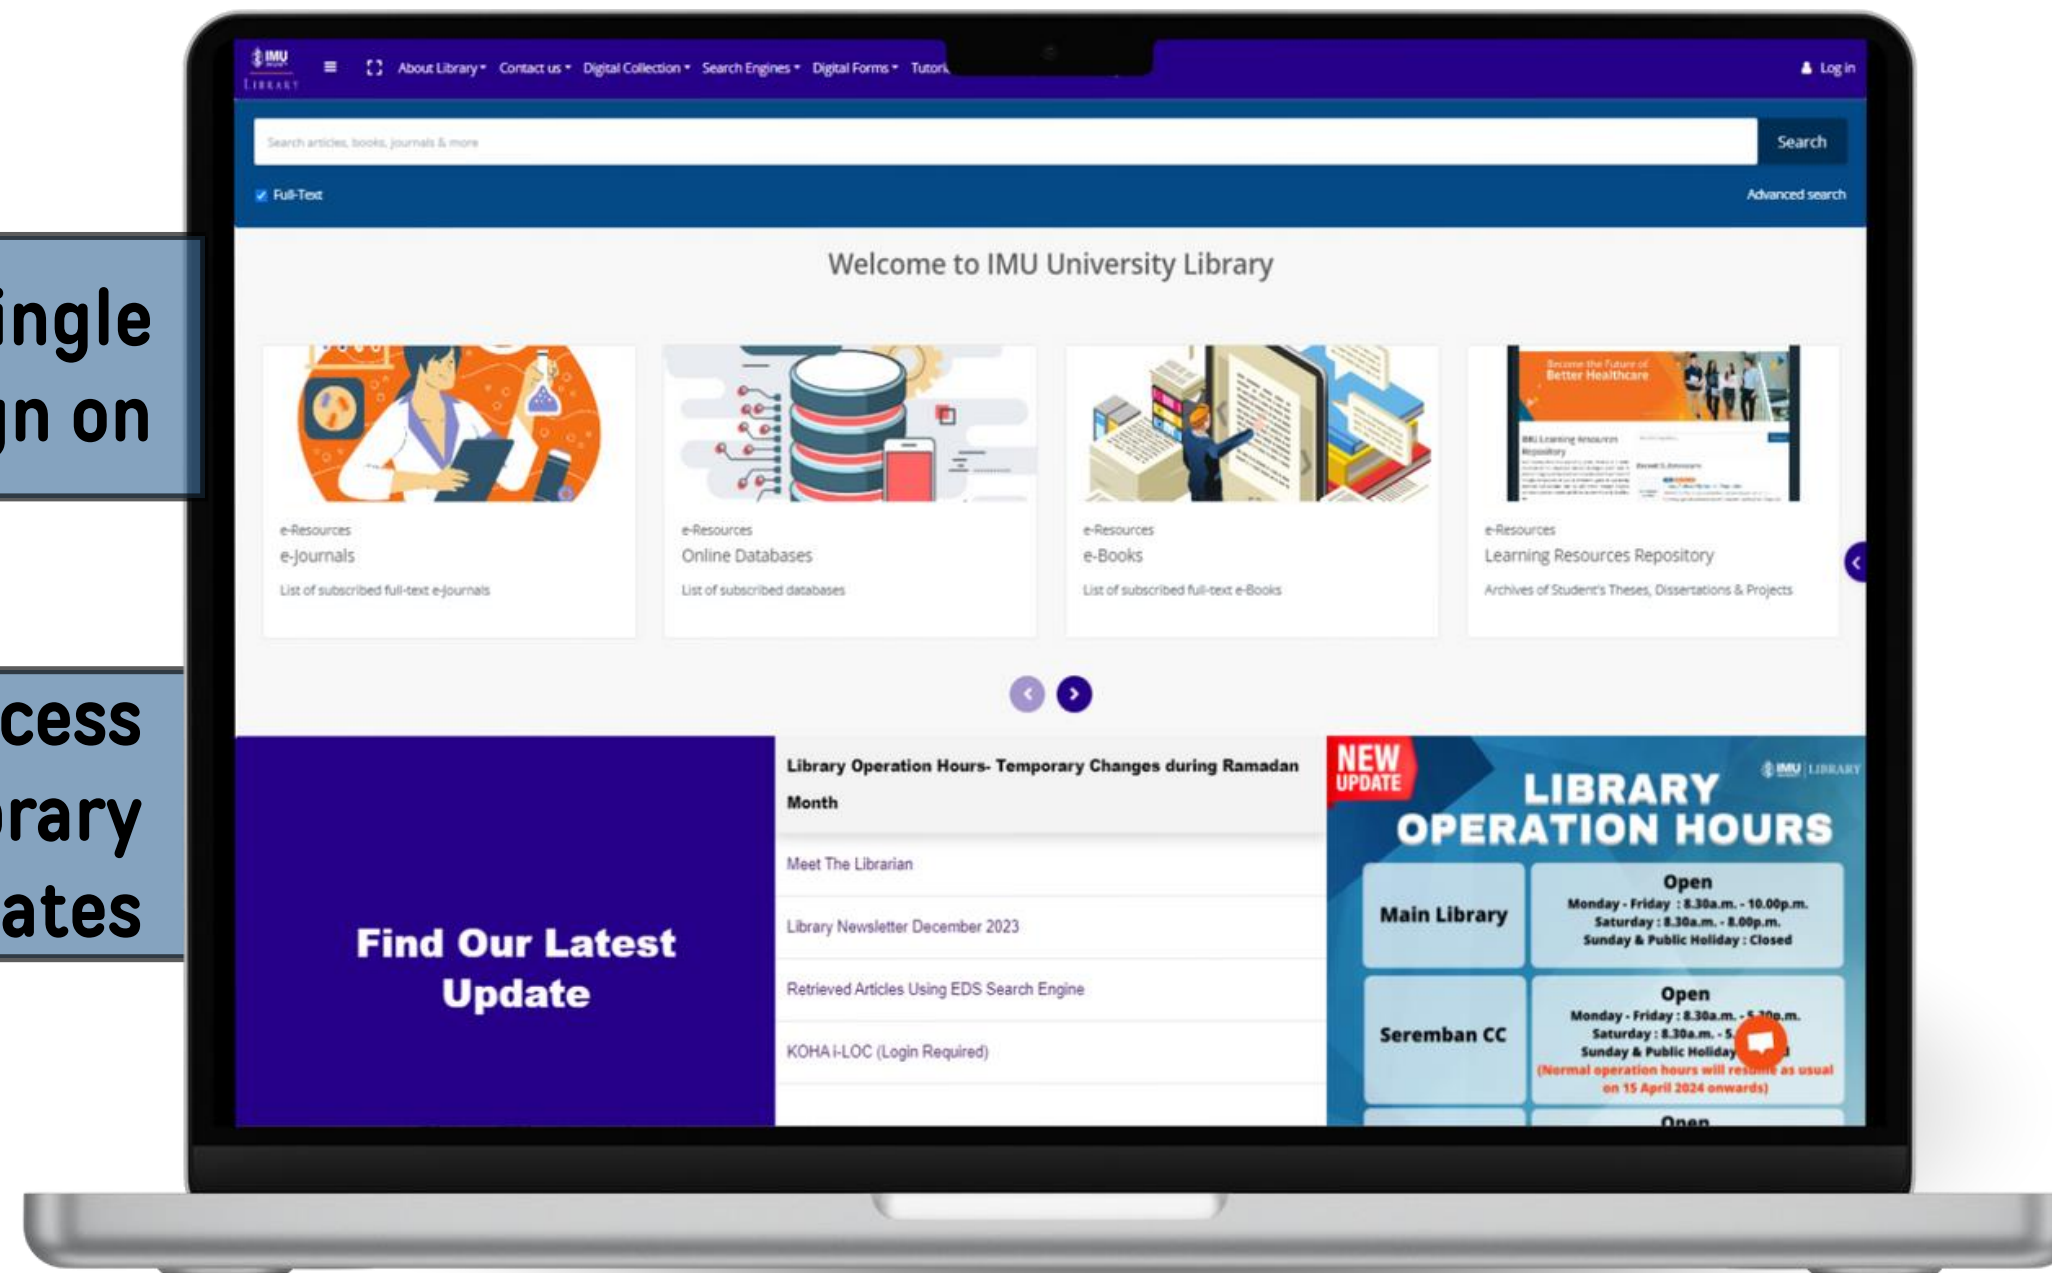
ingle
gn on

cess
rary
ates

IMU LIBRARY

About Library Contact us Digital Collection Search Engines Digital Forms Tutori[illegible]

Log in

Search articles, books, journals & more

Search

Full-Text

Advanced search

Welcome to IMU University Library

e-Resources
e-Journals
List of subscribed full-text e-Journals

e-Resources
Online Databases
List of subscribed databases

e-Resources
e-Books
List of subscribed full-text e-Books

Become the Future of Better Healthcare

e-Resources
Learning Resources Repository
Archives of Student's Theses, Dissertations & Projects

Find Our Latest Update

Library Operation Hours- Temporary Changes during Ramadan Month

Meet The Librarian

Library Newsletter December 2023

Retrieved Articles Using EDS Search Engine

KOHA i-LOC (Login Required)

NEW UPDATE

IMU LIBRARY

LIBRARY OPERATION HOURS

| Main Library | Open Monday - Friday : 8.30a.m. - 10.00p.m. Saturday : 8.30a.m. - 8.00p.m. Sunday & Public Holiday : Closed |
|---|---|
| Seremban CC | Open Monday - Friday : 8.30a.m. - 5.30p.m. Saturday : 8.30a.m. - 5.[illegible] Sunday & Public Holiday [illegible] (Normal operation hours will re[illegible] as usual on 15 April 2024 onwards) |
| | Open |